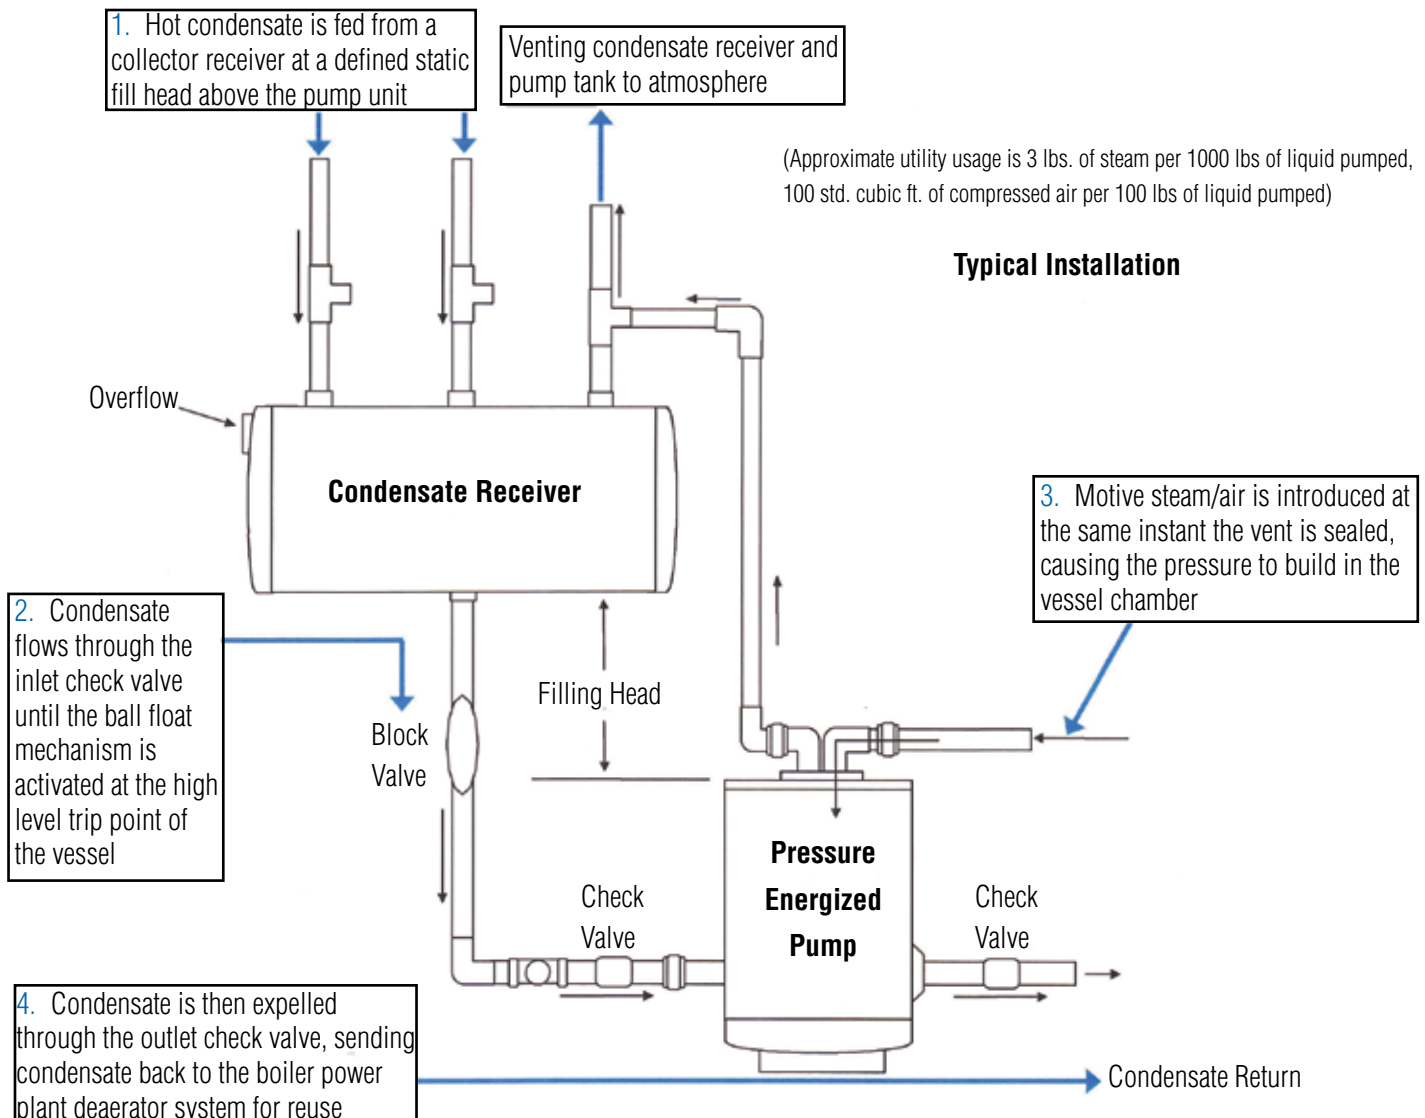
1. Hot condensate is fed from a collector receiver at a defined static fill head above the pump unit

Venting condensate receiver and pump tank to atmosphere

(Approximate utility usage is 3 lbs. of steam per 1000 lbs of liquid pumped, 100 std. cubic ft. of compressed air per 100 lbs of liquid pumped)

Typical Installation

Overflow

Condensate Receiver

3. Motive steam/air is introduced at the same instant the vent is sealed, causing the pressure to build in the vessel chamber

2. Condensate flows through the inlet check valve until the ball float mechanism is activated at the high level trip point of the vessel

Block Valve

Filling Head

Pressure Energized Pump

Check Valve

Check Valve

4. Condensate is then expelled through the outlet check valve, sending condensate back to the boiler power plant deaerator system for reuse

Condensate Return